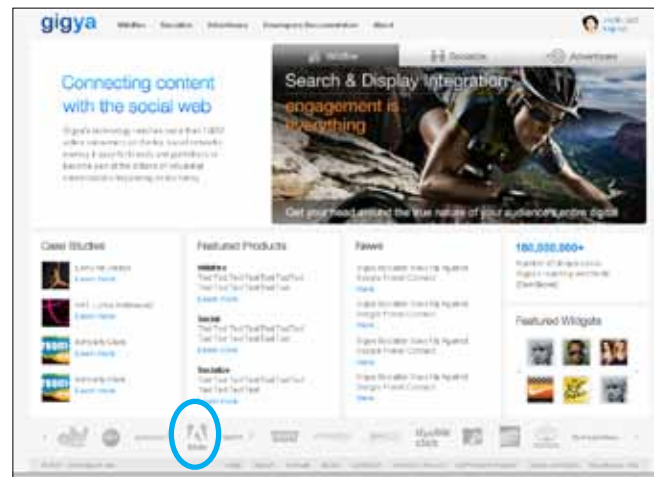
gigya

Webmasters Socialize Advertisers Developers Documentation About

Hello, user
Sign out

Webmasters Socialize Advertisers

Connecting content with the social web

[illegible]

Search & Display Integration
engagement is everything

Get your head around the true nature of your audience's entire digital

Case Studies

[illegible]
Learn more

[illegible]
Learn more

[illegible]
Learn more

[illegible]
Learn more

Featured Products

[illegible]
Learn more

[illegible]
Learn more

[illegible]
Learn more

News

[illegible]
More

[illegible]
More

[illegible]
More

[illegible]
More

180,000,000+

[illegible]

Featured Widgets

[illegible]